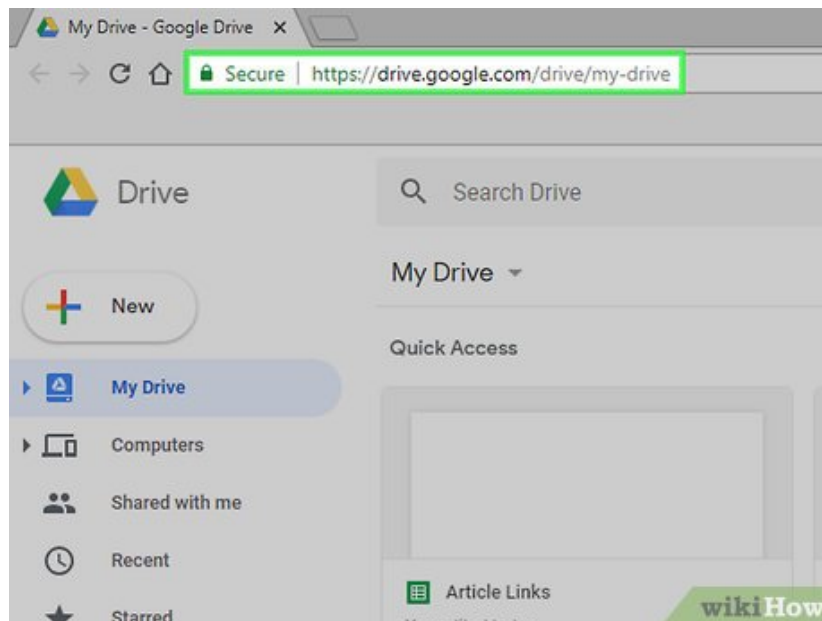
My Drive - Google Drive ×

Secure | https://drive.google.com/drive/my-drive

Drive

Search Drive

My Drive

New

Quick Access

My Drive

Computers

Shared with me

Recent

Starred

Article Links

wikiHow